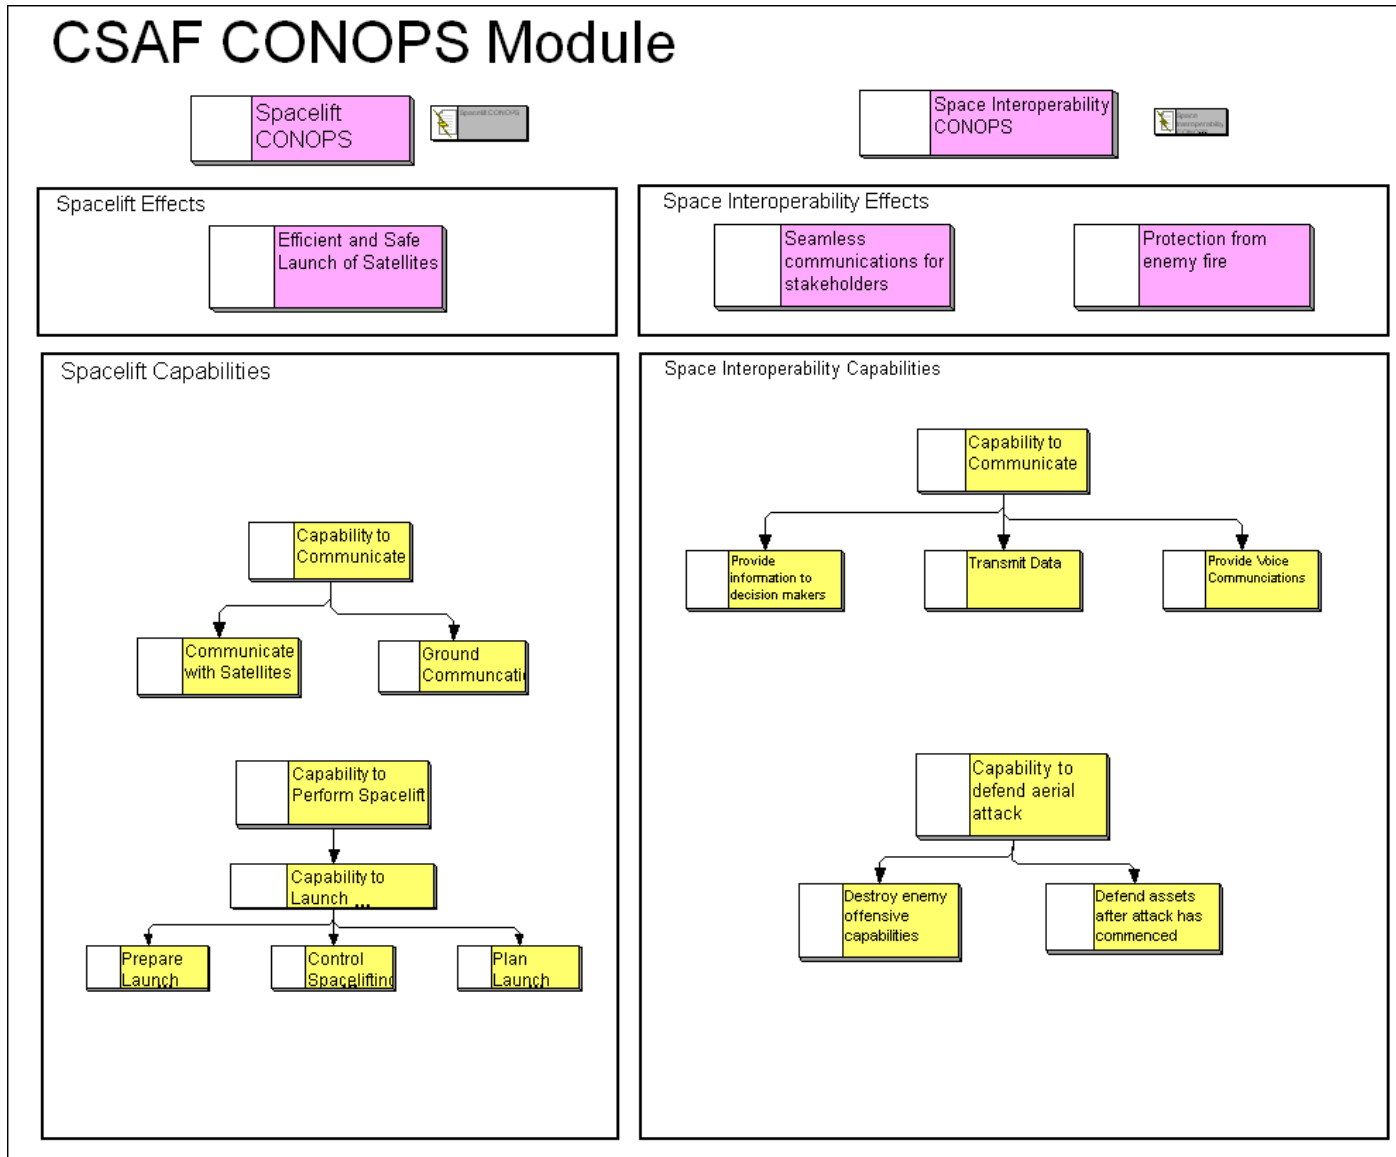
CSAF CONOPS Module

Spacelift CONOPS

Spacelift CONOPS

Space Interoperability CONOPS

Space Interoperability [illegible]

Spacelift Effects

Efficient and Safe Launch of Satellites

Space Interoperability Effects

Seamless communications for stakeholders

Protection from enemy fire

Spacelift Capabilities

Capability to Communicate

Communicate with Satellites

Ground Communcati

Capability to Perform Spacelift

Capability to Launch ...

Prepare Launch

Control Spacelifting

Plan Launch

Space Interoperability Capabilities

Capability to Communicate

Provide information to decision makers

Transmit Data

Provide Voice Communications

Capability to defend aerial attack

Destroy enemy offensive capabilities

Defend assets after attack has commenced